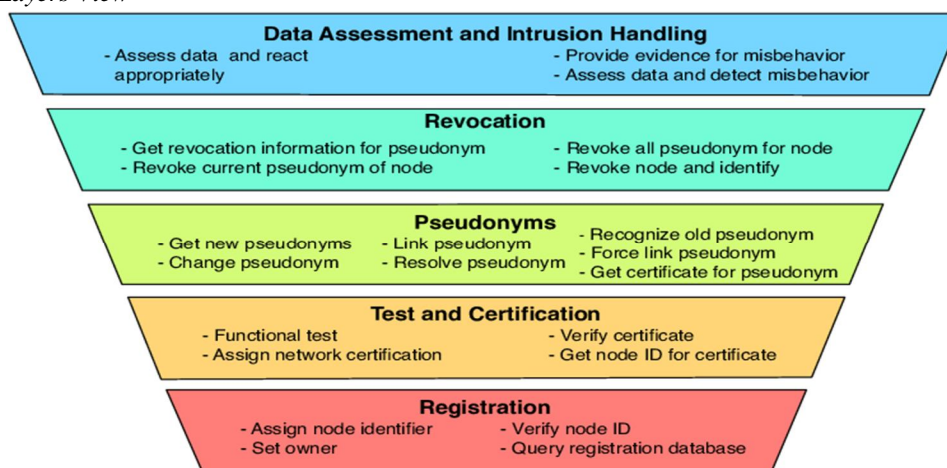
Layers View

Data Assessment and Intrusion Handling
- Assess data and react appropriately
- Provide evidence for misbehavior
- Assess data and detect misbehavior

Revocation
- Get revocation information for pseudonym
- Revoke current pseudonym of node
- Revoke all pseudonym for node
- Revoke node and identify

Pseudonyms
- Get new pseudonyms
- Change pseudonym
- Link pseudonym
- Resolve pseudonym
- Recognize old pseudonym
- Force link pseudonym
- Get certificate for pseudonym

Test and Certification
- Functional test
- Assign network certification
- Verify certificate
- Get node ID for certificate

Registration
- Assign node identifier
- Set owner
- Verify node ID
- Query registration database